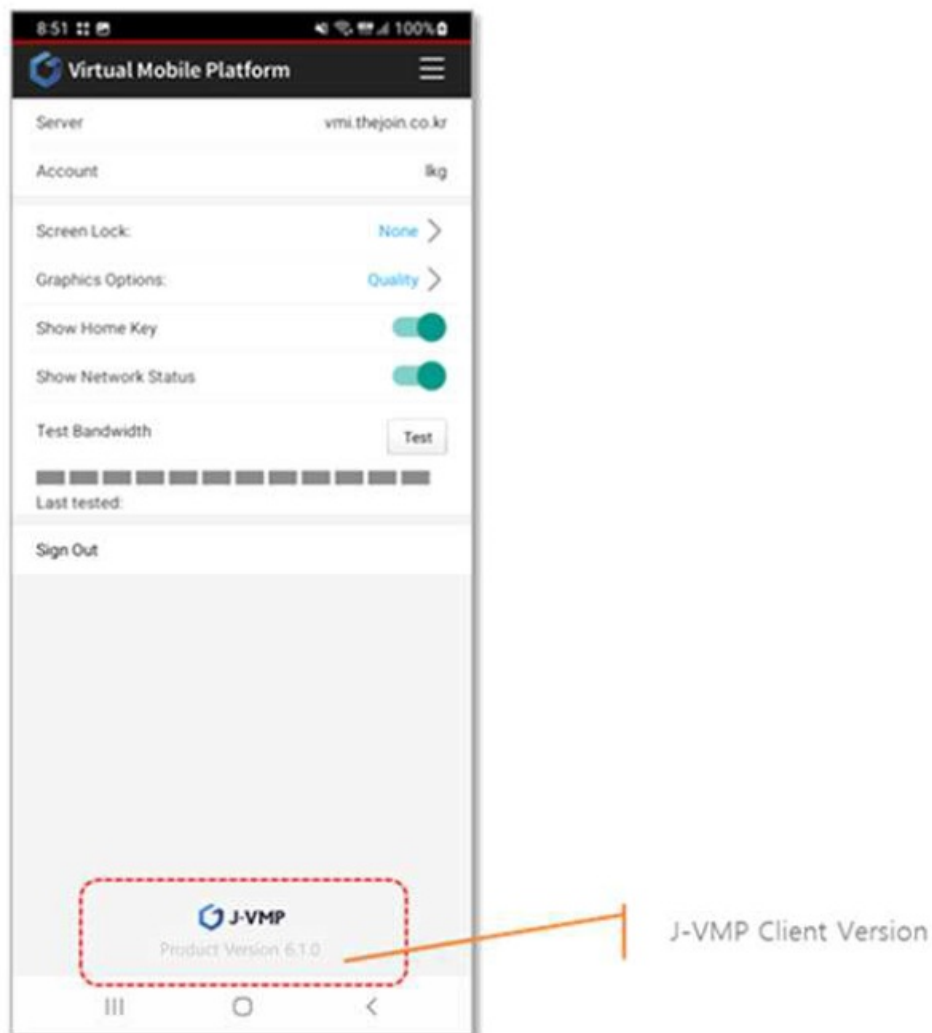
8:51 100%

Virtual Mobile Platform

Server vmi.thejoin.co.kr

Account lkg

Screen Lock: None

Graphics Options: Quality

Show Home Key

Show Network Status

Test Bandwidth Test

Last tested:

Sign Out

J-VMP

Product Version 6.1.0

J-VMP Client Version